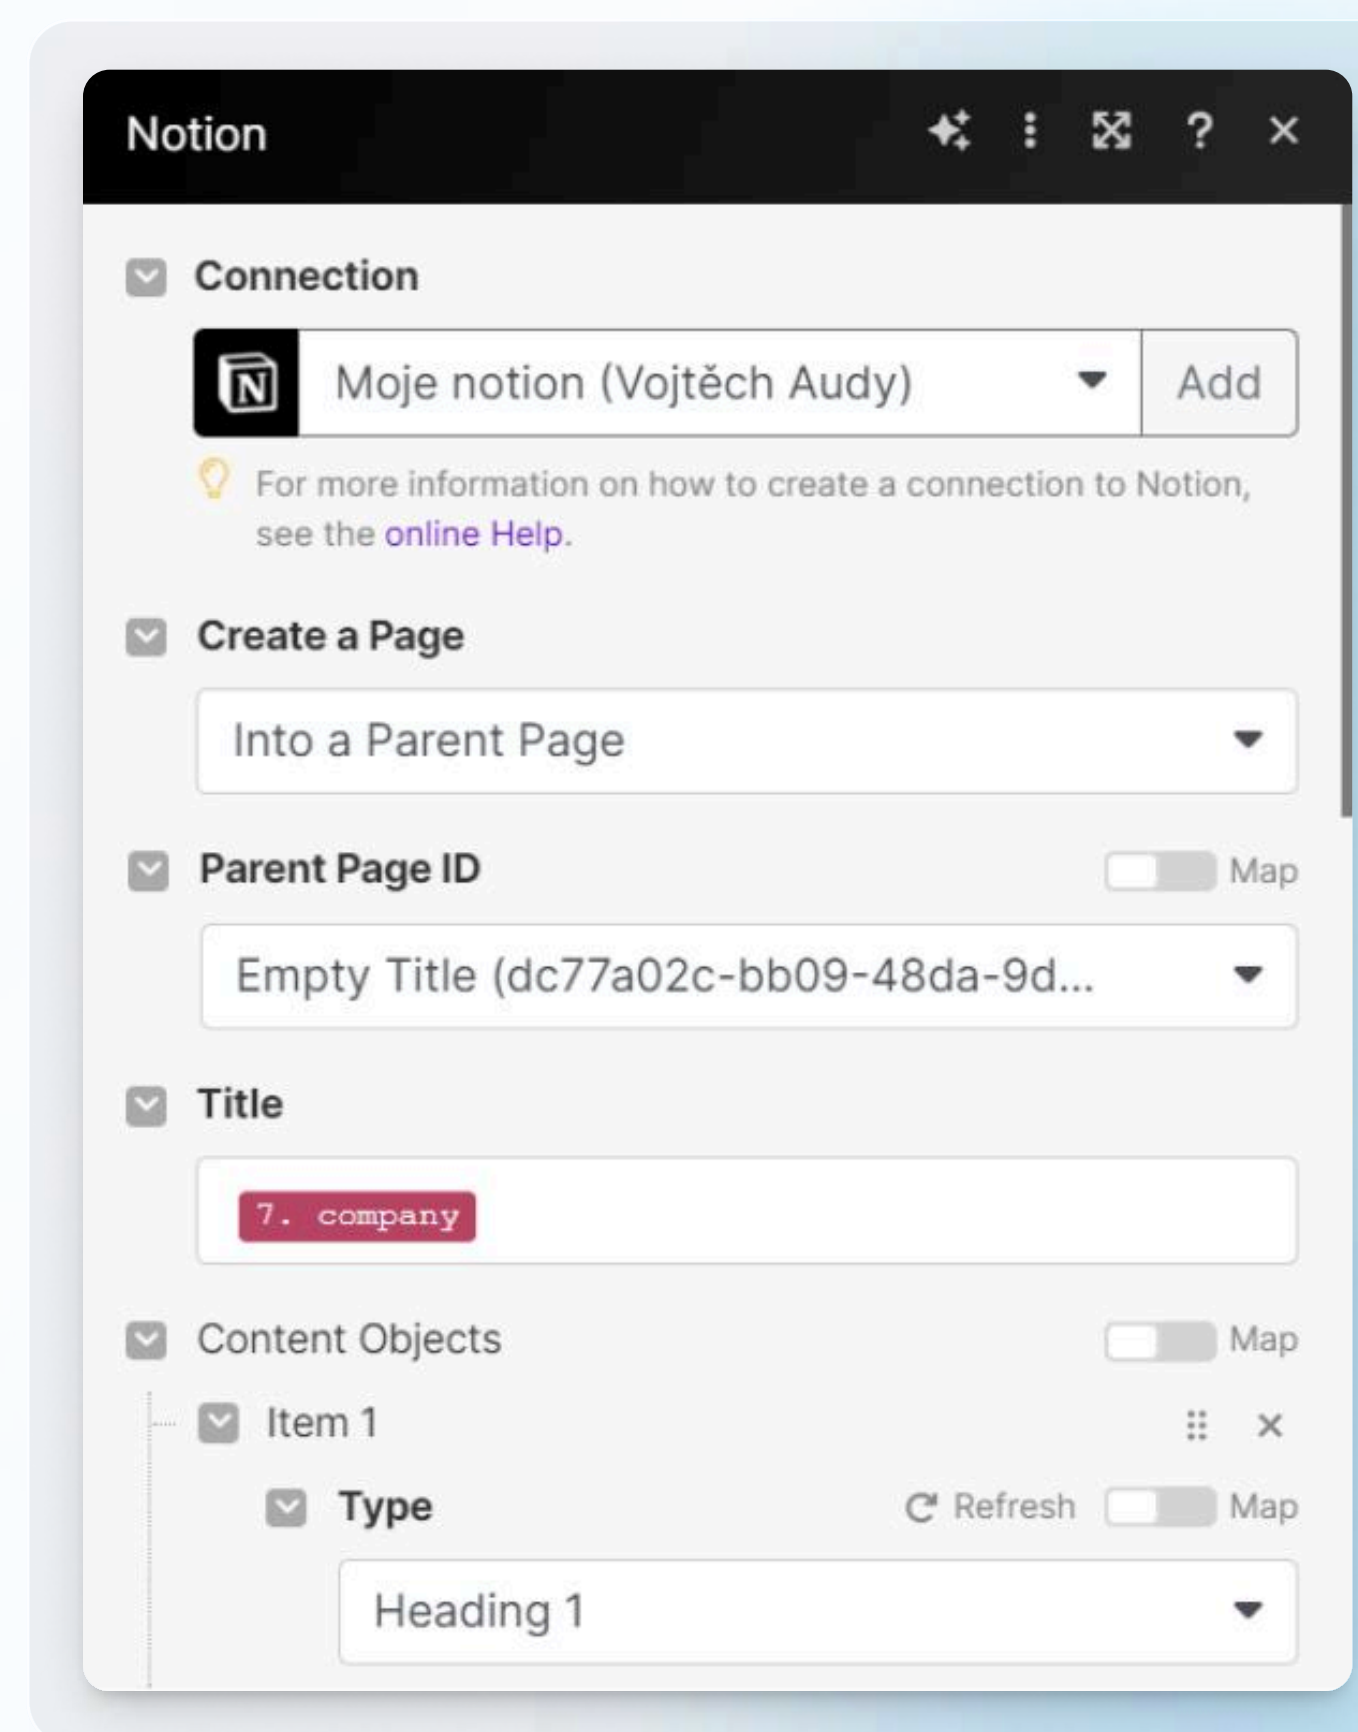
Notion

Connection

N Moje notion (Vojtěch Audy) Add

For more information on how to create a connection to Notion, see the online Help.

Create a Page

Into a Parent Page

Parent Page ID Map

Empty Title (dc77a02c-bb09-48da-9d...

Title

7. company

Content Objects Map

Item 1

Type Refresh Map

Heading 1